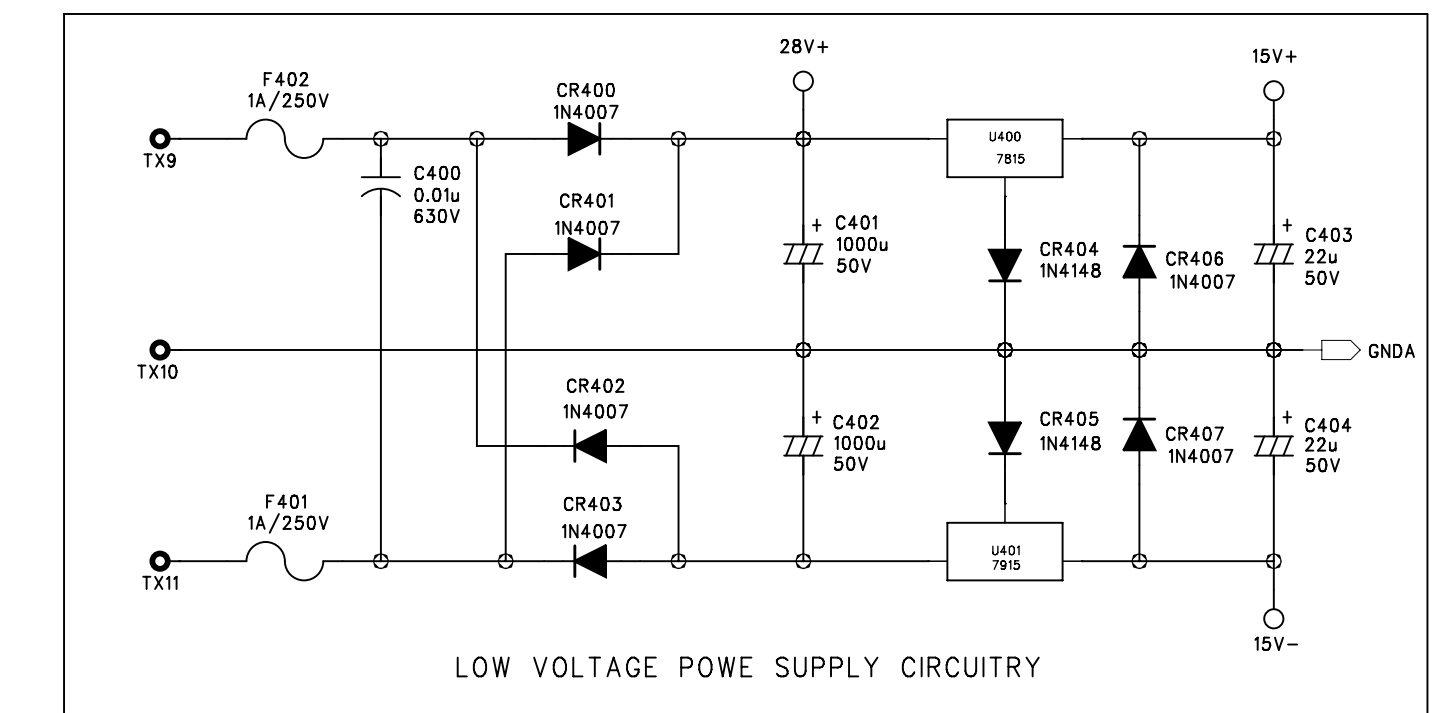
28V+

15V+

F402
1A/250V

CR400
1N4007

U400
7815

TX9

C400
0.01u
630V

CR401
1N4007

+ C401
1000u
50V

CR404
1N4148

CR406
1N4007

+ C403
22u
50V

TX10

GNDA

CR402
1N4007

+ C402
1000u
50V

CR405
1N4148

CR407
1N4007

+ C404
22u
50V

F401
1A/250V

CR403
1N4007

U401
7915

TX11

15V−

LOW VOLTAGE POWE SUPPLY CIRCUITRY